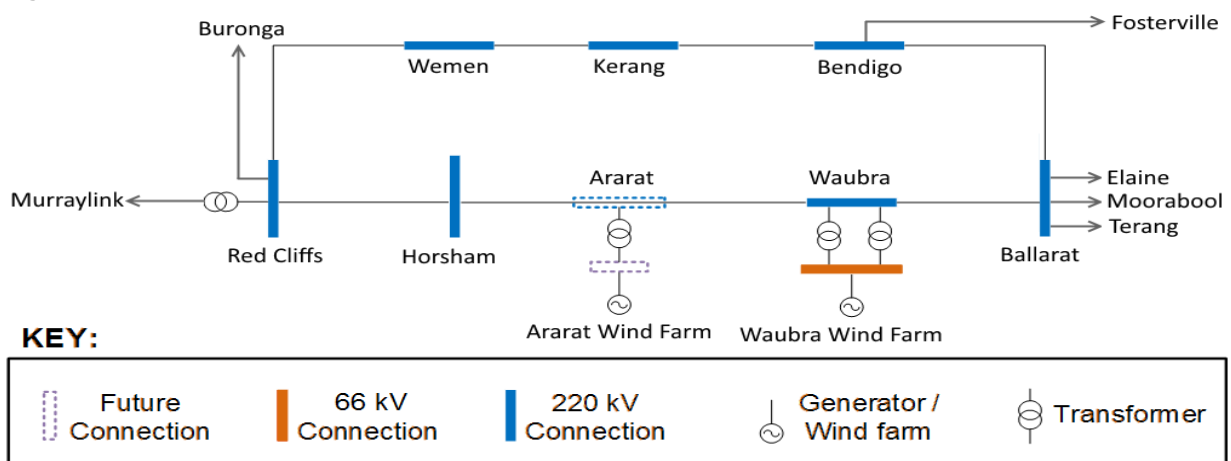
Buronga

Wemen

Kerang

Bendigo

Fosterville

Murraylink

Red Cliffs

Horsham

Ararat

Waubra

Elaine

Moorabool

Terang

Ballarat

Ararat Wind Farm

Waubra Wind Farm

KEY:

Future Connection

66 kV Connection

220 kV Connection

Generator / Wind farm

Transformer